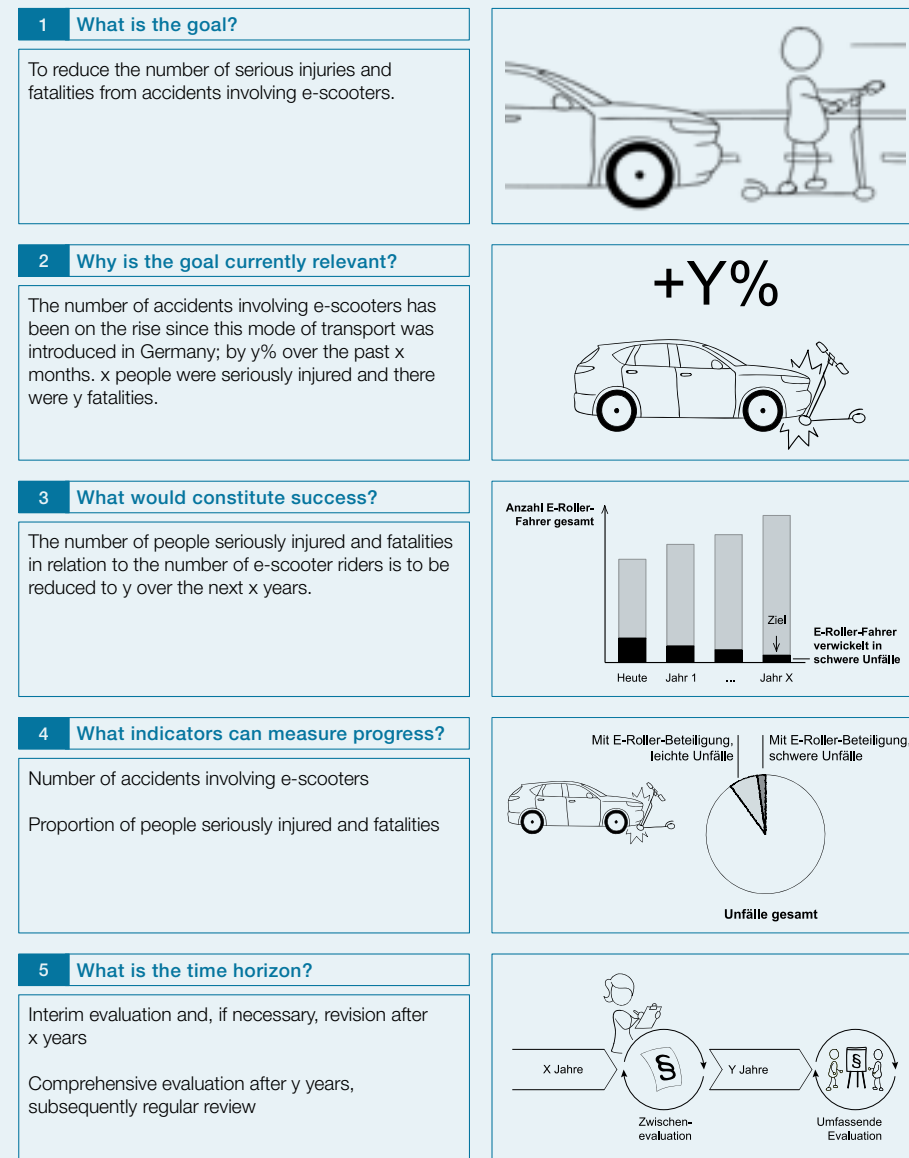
1 What is the goal?

To reduce the number of serious injuries and fatalities from accidents involving e-scooters.

2 Why is the goal currently relevant?

The number of accidents involving e-scooters has been on the rise since this mode of transport was introduced in Germany; by y% over the past x months. x people were seriously injured and there were y fatalities.

+Y%

3 What would constitute success?

The number of people seriously injured and fatalities in relation to the number of e-scooter riders is to be reduced to y over the next x years.

Anzahl E-Roller-Fahrer gesamt

Ziel

E-Roller-Fahrer verwickelt in schwere Unfälle

Heute Jahr 1 ... Jahr X

4 What indicators can measure progress?

Number of accidents involving e-scooters

Proportion of people seriously injured and fatalities

Mit E-Roller-Beteiligung, leichte Unfälle

Mit E-Roller-Beteiligung, schwere Unfälle

Unfälle gesamt

5 What is the time horizon?

Interim evaluation and, if necessary, revision after x years

Comprehensive evaluation after y years, subsequently regular review

X Jahre

§

Y Jahre

§

Zwischenevaluation

Umfassende Evaluation